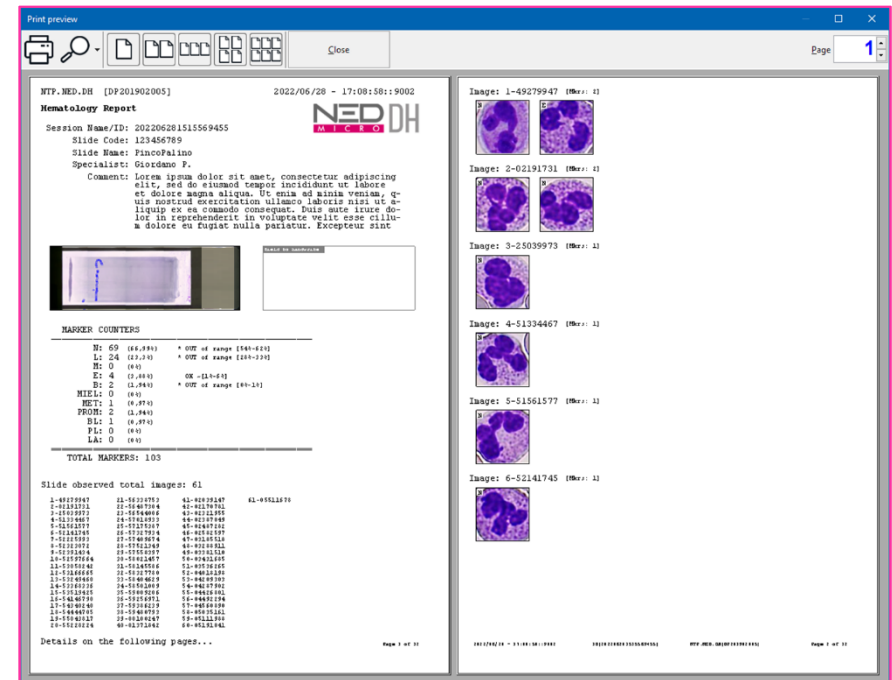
Print preview

Close

Page 1

NTP.NED.DH [DP201902005]

2022/06/28 - 17:08:58::9002

Hematology Report

NED MICRO DH

Session Name/ID: 202206281515569455
Slide Code: 123456789
Slide Name: PincoPalino
Specialist: Giordano P.
Comment: Lorem ipsum dolor sit amet, consectetur adipiscing elit, sed do eiumod tempor incididunt ut labore et dolore magna aliqua. Ut enim ad minim veniam, quis nostrud exercitation ullamco laboris nisi ut aliquip ex ea commodo consequat. Duis aute irure dolor in reprehenderit in voluptate velit esse cillum dolore eu fugiat nulla pariatur. Excepteur sint

MARKER COUNTERS

N: 69 (66,99%) * OUT of range [54%-62%]
L: 24 (23,3%) * OUT of range [25%-33%]
M: 0 (0%)
E: 4 (3,88%) OK -[1%-5%]
B: 2 (1,94%) * OUT of range [0%-1%]
MIEL: 0 (0%)
MET: 1 (0,97%)
PROM: 2 (1,94%)
BL: 1 (0,97%)
PL: 0 (0%)
LA: 0 (0%)

TOTAL MARKERS: 103

Slide observed total images: 61

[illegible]

Details on the following pages...

Page 1 of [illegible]

Image: 1-49279947 [Mkrs: 2]

Image: 2-02191731 [Mkrs: 2]

Image: 3-25039973 [Mkrs: 1]

Image: 4-51334467 [Mkrs: 1]

Image: 5-51561577 [Mkrs: 1]

Image: 6-52141745 [Mkrs: 1]

2022/06/28 - 17:08:58::9002 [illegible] NTP.NED.DH[DP201902005] Page 2 of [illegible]